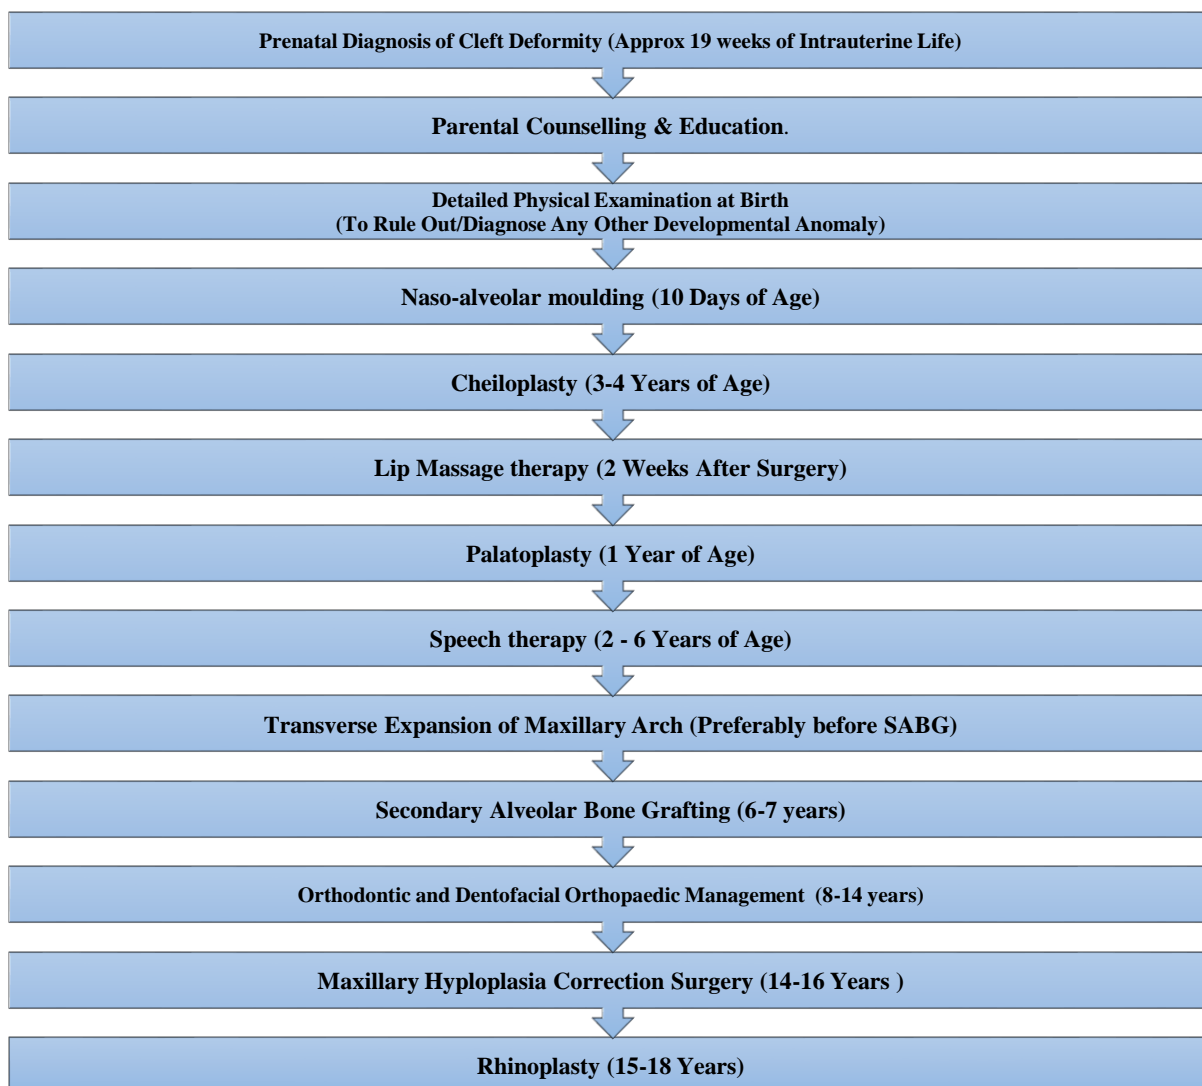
Prenatal Diagnosis of Cleft Deformity (Approx 19 weeks of Intrauterine Life)

Parental Counselling & Education.

Detailed Physical Examination at Birth
(To Rule Out/Diagnose Any Other Developmental Anomaly)

Naso-alveolar moulding (10 Days of Age)

Cheiloplasty (3-4 Years of Age)

Lip Massage therapy (2 Weeks After Surgery)

Palatoplasty (1 Year of Age)

Speech therapy (2 - 6 Years of Age)

Transverse Expansion of Maxillary Arch (Preferably before SABG)

Secondary Alveolar Bone Grafting (6-7 years)

Orthodontic and Dentofacial Orthopaedic Management (8-14 years)

Maxillary Hyploplasia Correction Surgery (14-16 Years )

Rhinoplasty (15-18 Years)